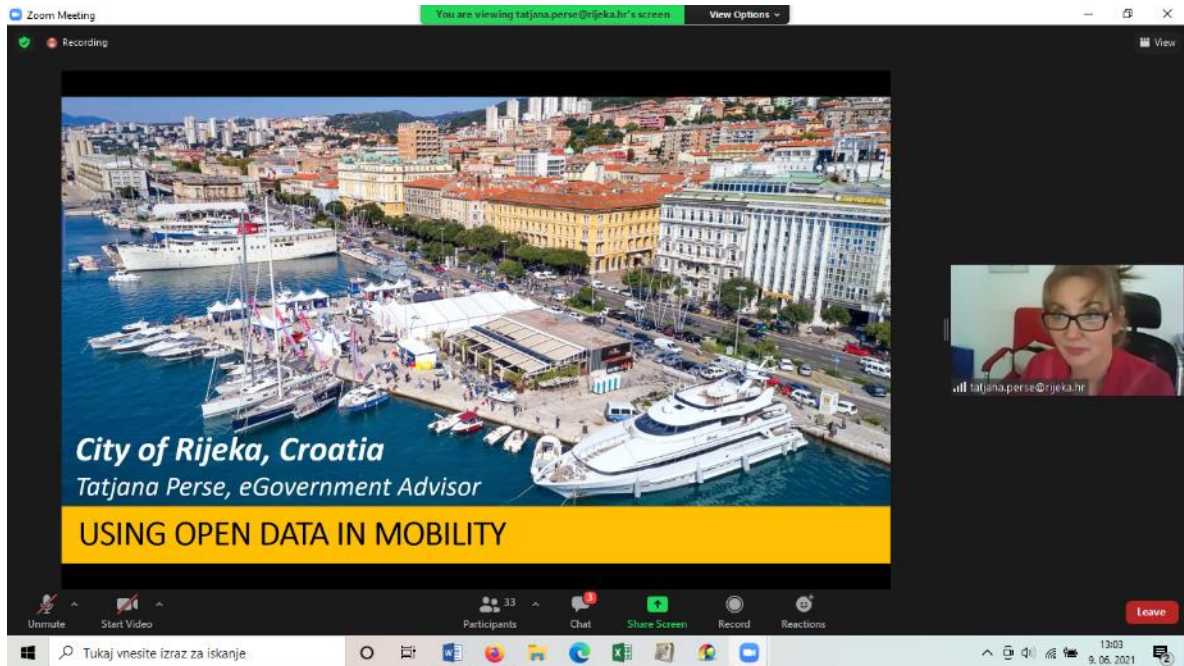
Zoom Meeting

You are viewing tatjana.perse@rijeka.hr's screen

View Options

Recording

View

City of Rijeka, Croatia

Tatjana Perse, eGovernment Advisor

USING OPEN DATA IN MOBILITY

tatjana.perse@rijeka.hr

Unmute

Start Video

33

Participants

3

Chat

Share Screen

Record

Reactions

Leave

Tukaj vnesite izraz za iskanje

13:03

9. 06. 2021

2